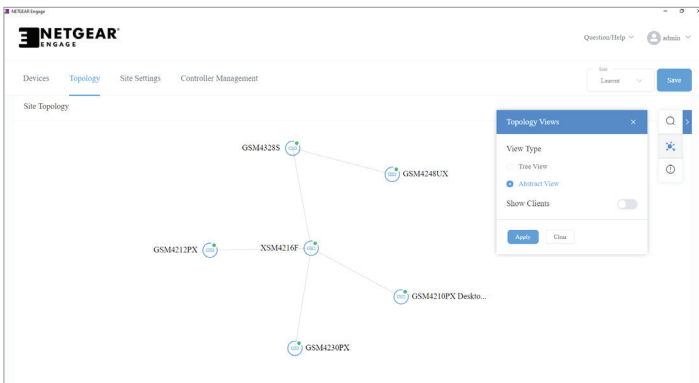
NETGEAR Engage

NETGEAR ENGAGE

Question/Help admin

Devices Topology Site Settings Controller Management

Site
Laurent

Save

Site Topology

GSM4328S

GSM4248UX

GSM4212PX

XSM4216F

GSM4210PX Deskto...

GSM4230PX

Topology Views ×

View Type

Tree View

Abstract View

Show Clients

Apply Clear